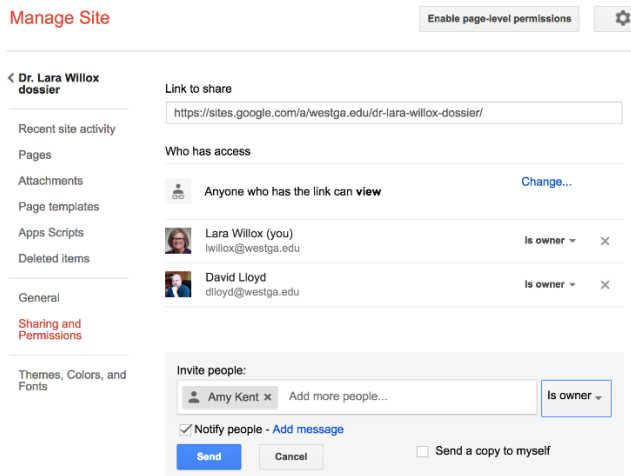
Manage Site

Enable page-level permissions

Dr. Lara Willox dossier

Recent site activity
Pages
Attachments
Page templates
Apps Scripts
Deleted items

General
Sharing and Permissions

Themes, Colors, and Fonts

Link to share

https://sites.google.com/a/westga.edu/dr-lara-willox-dossier/

Who has access

Anyone who has the link can **view**

Change...

Lara Willox (you)
lwillox@westga.edu

Is owner

David Lloyd
dlloyd@westga.edu

Is owner

Invite people:

Amy Kent

Add more people...

Is owner

Notify people - Add message

Send a copy to myself

Send

Cancel